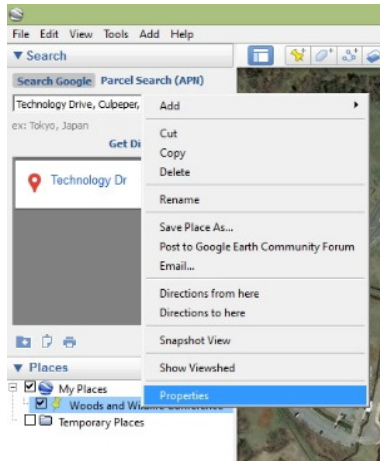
File Edit View Tools Add Help

▼ Search

Search Google Parcel Search (APN)

Technology Drive, Culbeper,

ex: Tokyo, Japan

Get Dr

Technology Dr

▼ Places

My Places

Woods and Wi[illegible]

Temporary Places

Add ▸

Cut

Copy

Delete

Rename

Save Place As...

Post to Google Earth Community Forum

Email...

Directions from here

Directions to here

Snapshot View

Show Viewshed

Properties